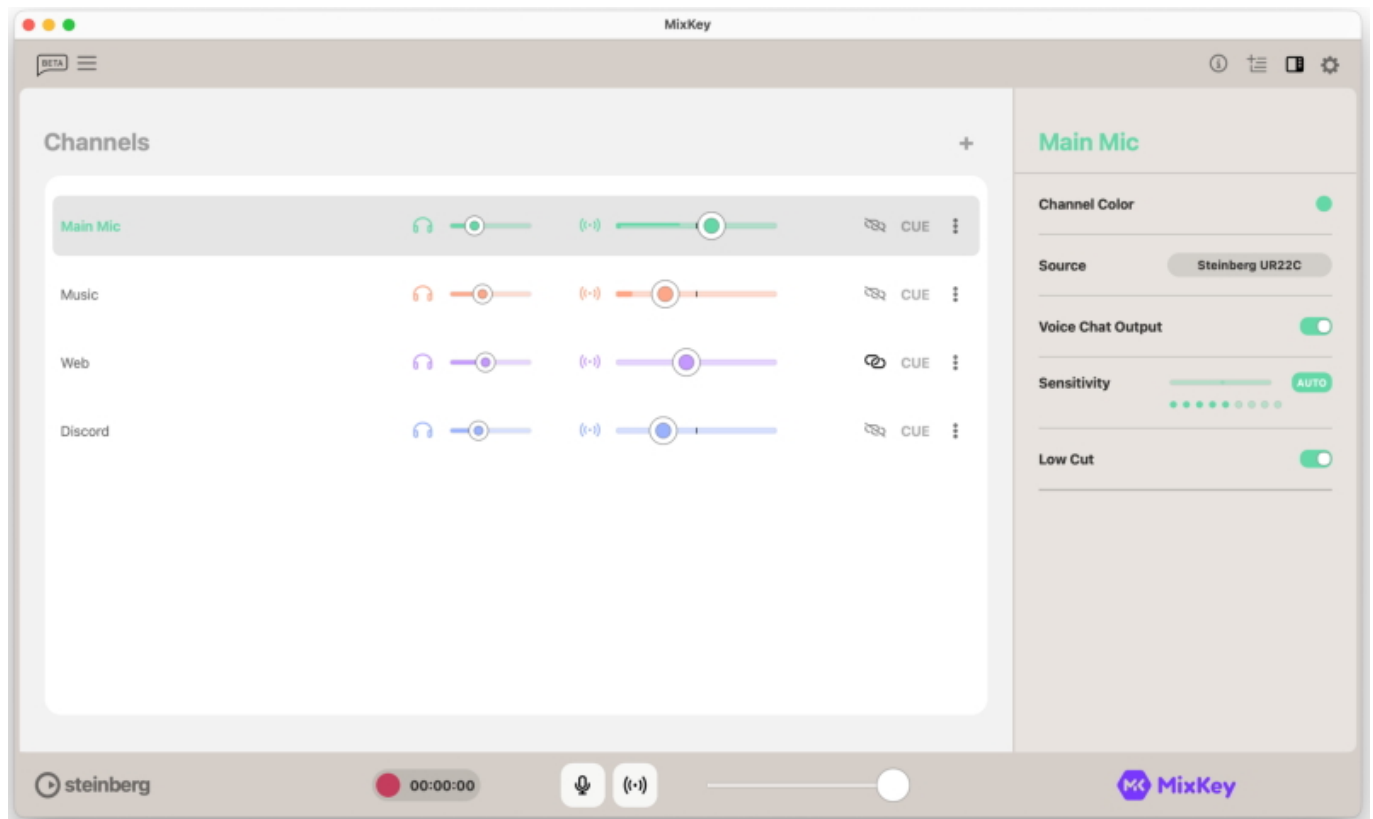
MixKey

BETA

Channels

+

Main Mic

CUE

Music

CUE

Web

CUE

Discord

CUE

Main Mic

Channel Color

Source

Steinberg UR22C

Voice Chat Output

Sensitivity

AUTO

Low Cut

steinberg

00:00:00

MixKey